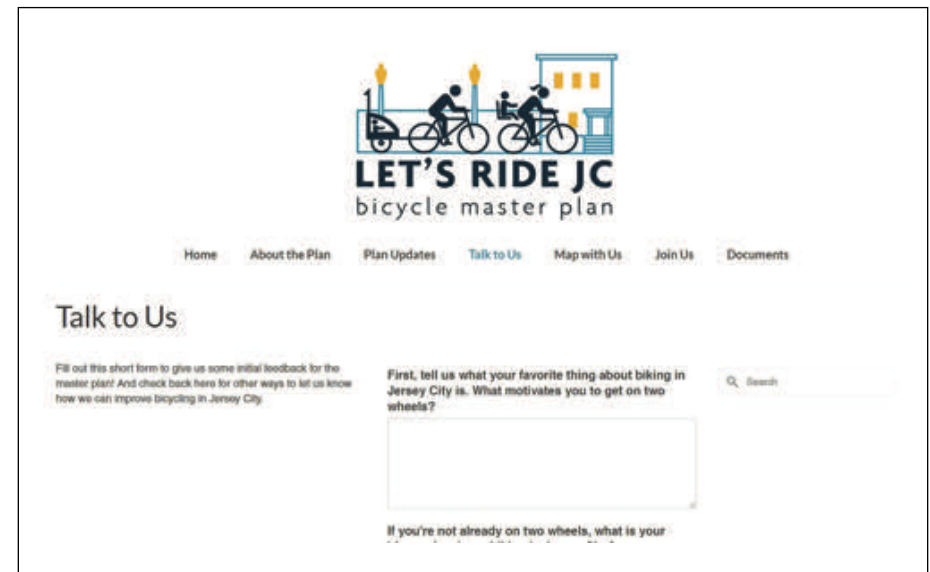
LET'S RIDE JC
bicycle master plan

Home About the Plan Plan Updates Talk to Us Map with Us Join Us Documents

Talk to Us

Fill out this short form to give us some initial feedback for the master plan! And check back here for other ways to let us know how we can improve bicycling in Jersey City.

First, tell us what your favorite thing about biking in Jersey City is. What motivates you to get on two wheels?

If you're not already on two wheels, what is your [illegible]

Search